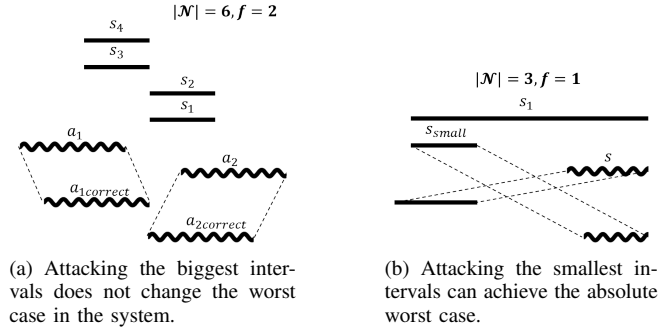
$|\mathcal{N}| = 6, f = 2$

$s_4$

$s_3$

$s_2$

$s_1$

$a_1$

$a_{1correct}$

$a_2$

$a_{2correct}$

(a) Attacking the biggest intervals does not change the worst case in the system.

$|\mathcal{N}| = 3, f = 1$

$s_1$

$s_{small}$

$s$

(b) Attacking the smallest intervals can achieve the absolute worst case.